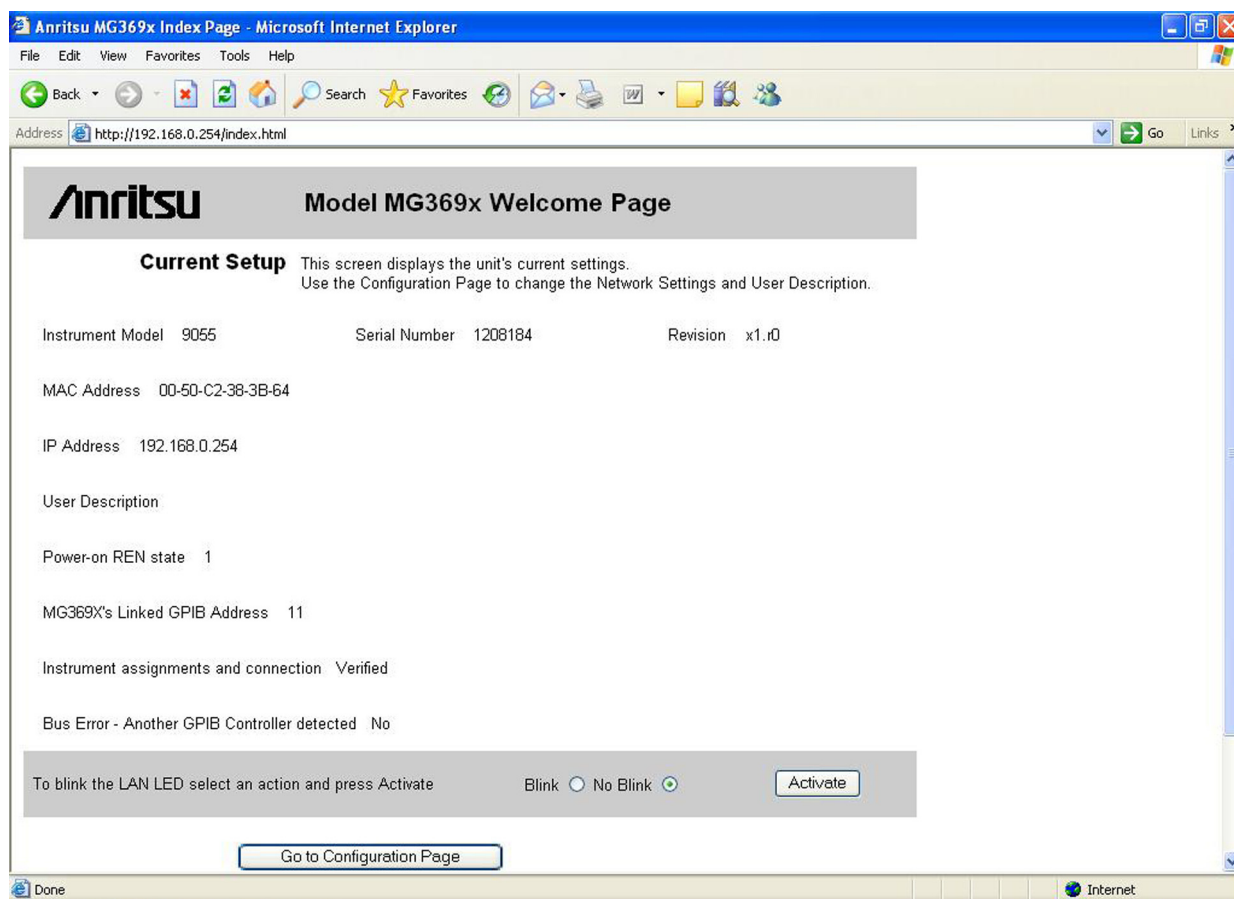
Anritsu MG369x Index Page - Microsoft Internet Explorer

File Edit View Favorites Tools Help

Back Search Favorites

Address http://192.168.0.254/index.html Go Links

Anritsu Model MG369x Welcome Page

Current Setup This screen displays the unit's current settings.
Use the Configuration Page to change the Network Settings and User Description.

Instrument Model 9055 Serial Number 1208184 Revision x1.r0

MAC Address 00-50-C2-38-3B-64

IP Address 192.168.0.254

User Description

Power-on REN state 1

MG369X's Linked GPIB Address 11

Instrument assignments and connection Verified

Bus Error - Another GPIB Controller detected No

To blink the LAN LED select an action and press Activate Blink No Blink Activate

Go to Configuration Page

Done Internet